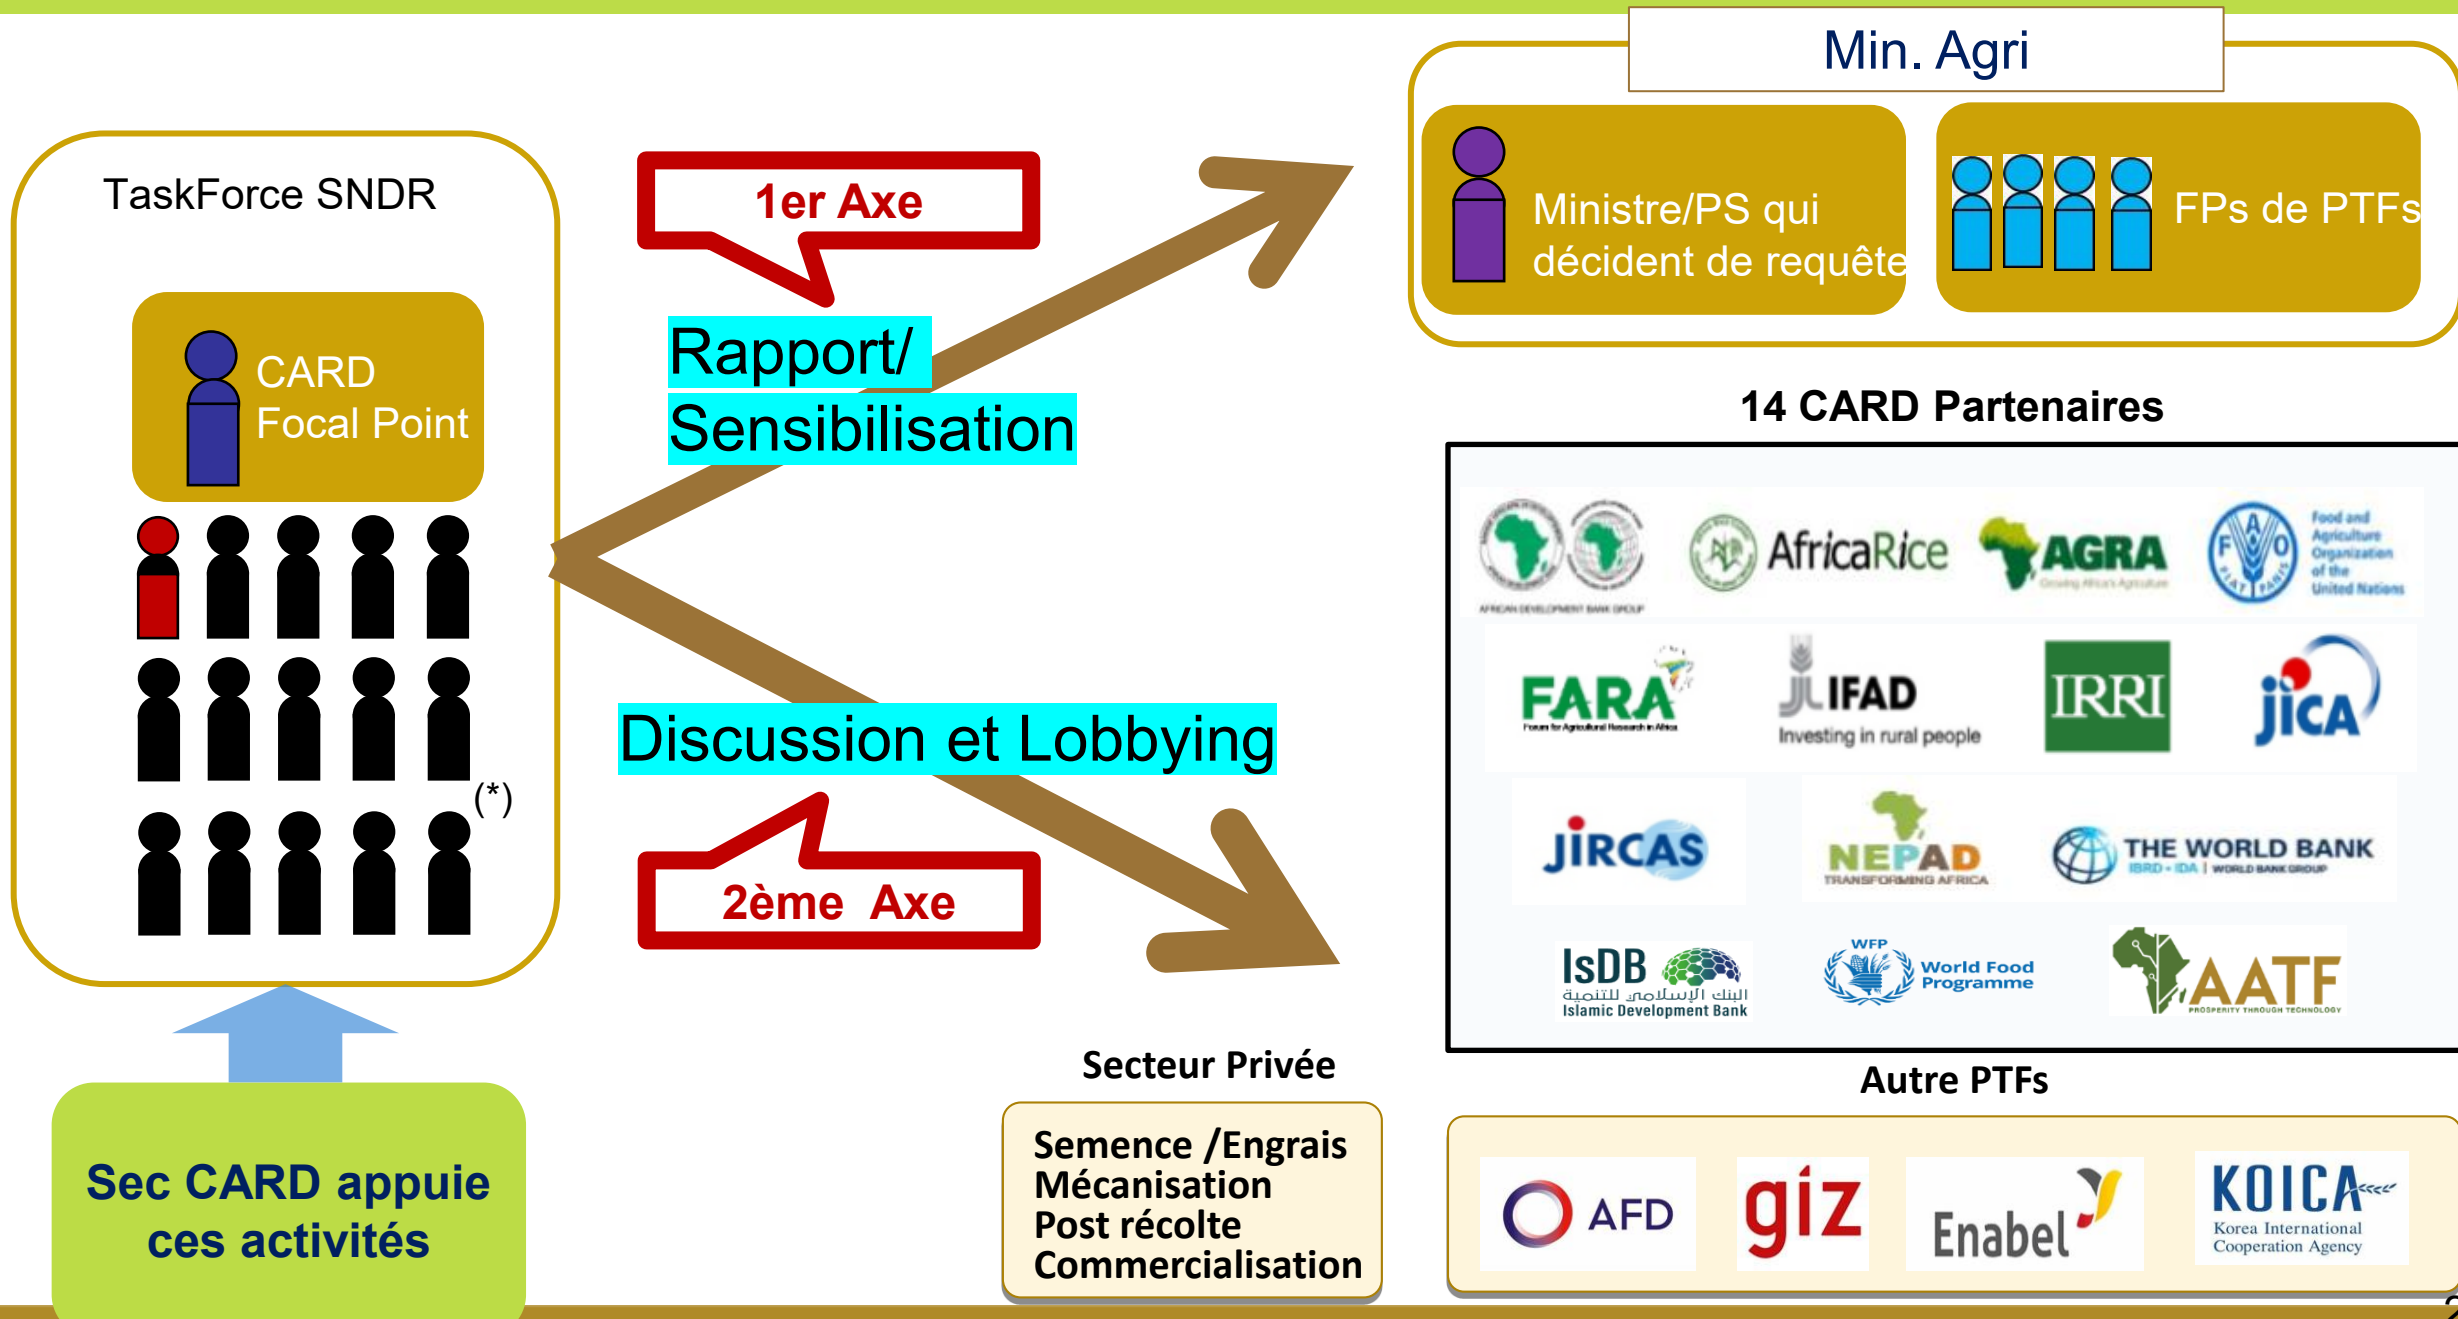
Min. Agri

Ministre/PS qui décident de requête

FPs de PTFs

TaskForce SNDR

CARD Focal Point

(*)

1er Axe

Rapport/ Sensibilisation

Discussion et Lobbying

2ème Axe

14 CARD Partenaires

AFRICAN DEVELOPMENT BANK GROUP

AfricaRice

AGRA Growing Africa's Agriculture

Food and Agriculture Organization of the United Nations

FARA Forum for Agricultural Research in Africa

IFAD Investing in rural people

IRRI

JICA

JIRCAS

NEPAD TRANSFORMING AFRICA

THE WORLD BANK IBRD • IDA | WORLD BANK GROUP

IsDB البنك الإسلامي للتنمية Islamic Development Bank

WFP World Food Programme

AATF PROSPERITY THROUGH TECHNOLOGY

Secteur Privée

Semence /Engrais
Mécanisation
Post récolte
Commercialisation

Autre PTFs

AFD

giz

Enabel

KOICA Korea International Cooperation Agency

Sec CARD appuie ces activités